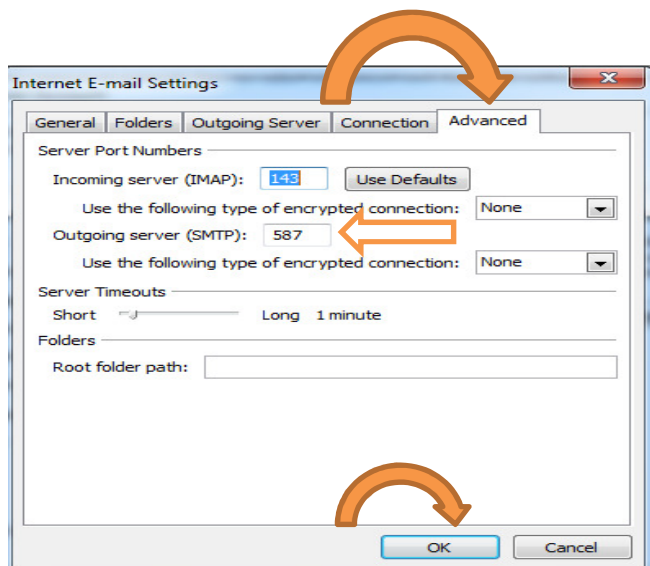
Internet E-mail Settings

General | Folders | Outgoing Server | Connection | Advanced

Server Port Numbers

Incoming server (IMAP): 143 Use Defaults

Use the following type of encrypted connection: None

Outgoing server (SMTP): 587

Use the following type of encrypted connection: None

Server Timeouts

Short Long 1 minute

Folders

Root folder path:

OK Cancel